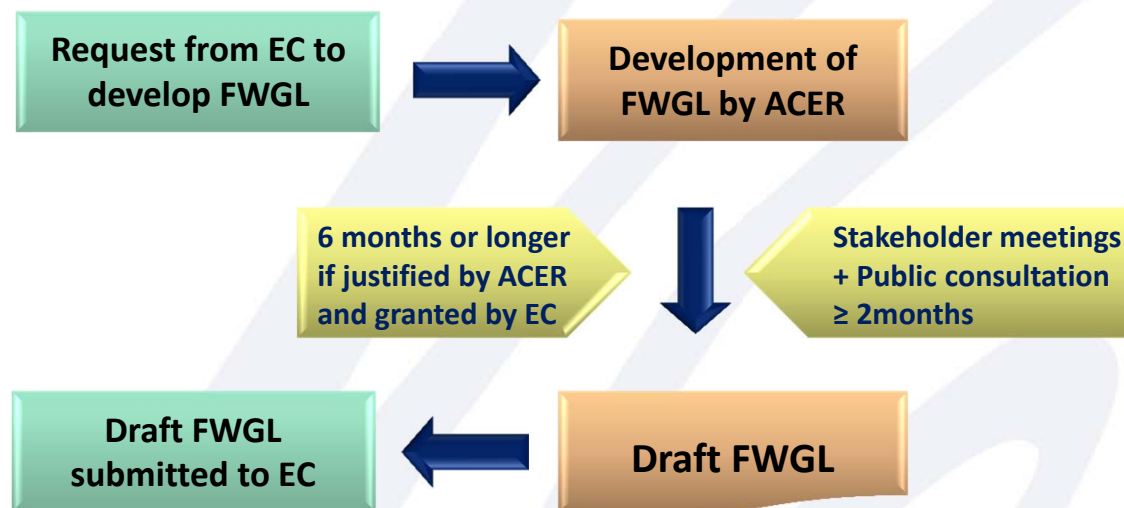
Request from EC to develop FWGL

Development of FWGL by ACER

6 months or longer if justified by ACER and granted by EC

Stakeholder meetings + Public consultation ≥ 2months

Draft FWGL submitted to EC

Draft FWGL